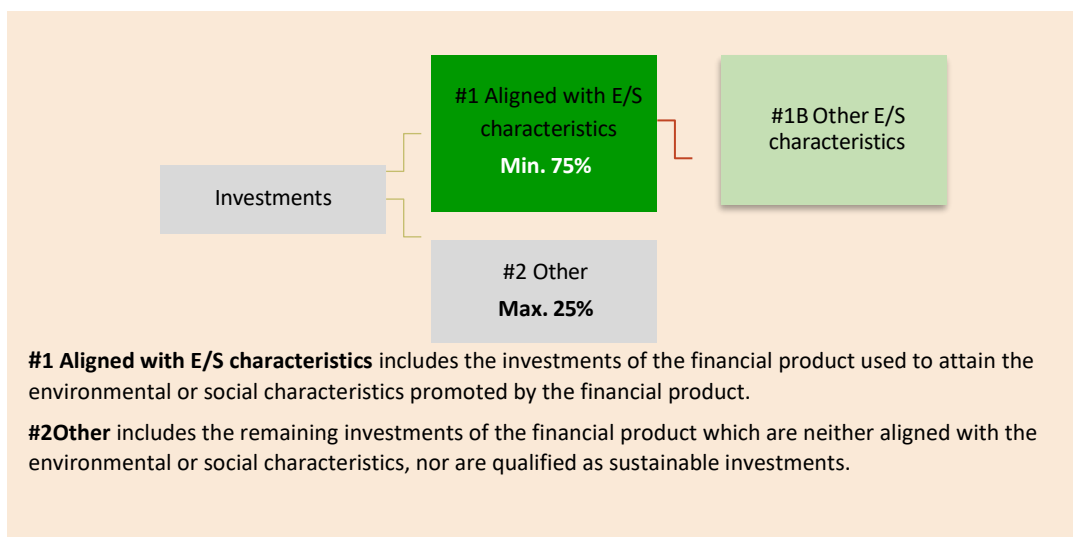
Investments

#1 Aligned with E/S characteristics
**Min. 75%**

#1B Other E/S characteristics

#2 Other
**Max. 25%**

**#1 Aligned with E/S characteristics** includes the investments of the financial product used to attain the environmental or social characteristics promoted by the financial product.

**#2Other** includes the remaining investments of the financial product which are neither aligned with the environmental or social characteristics, nor are qualified as sustainable investments.